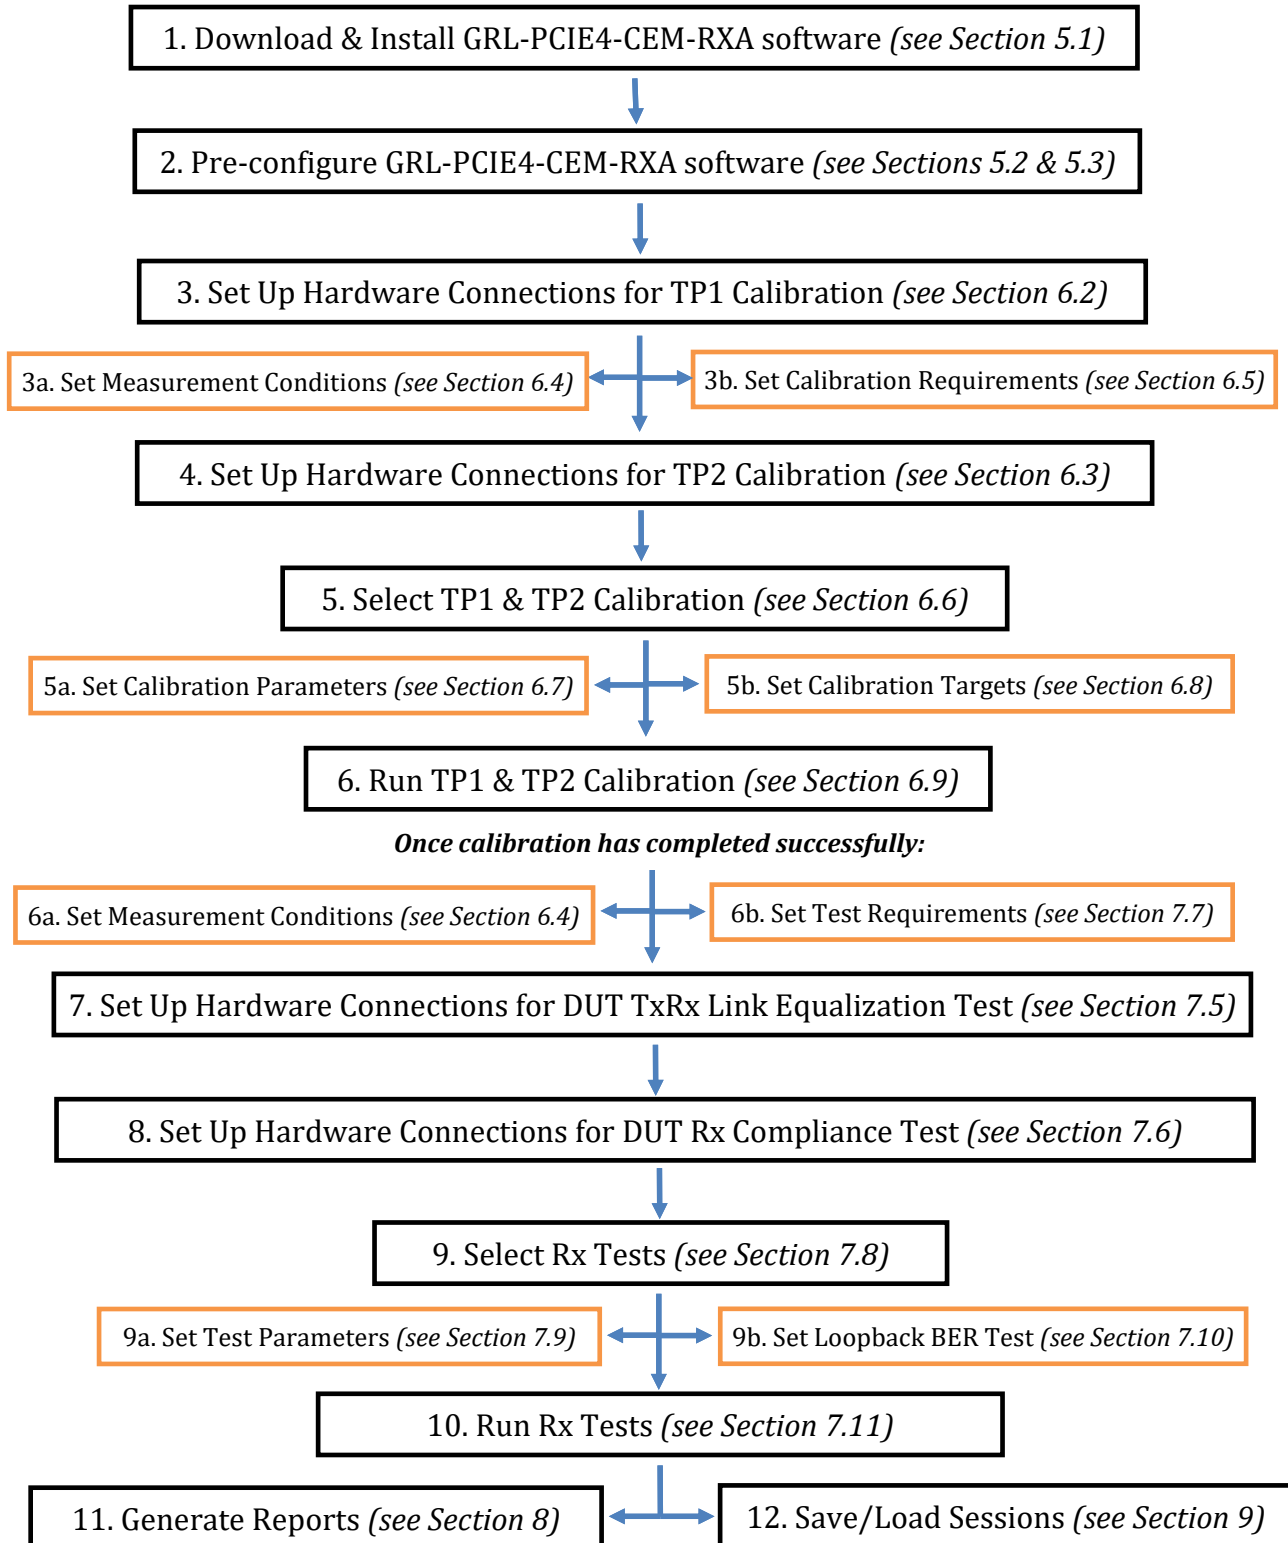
1. Download & Install GRL-PCIE4-CEM-RXA software *(see Section 5.1)*

2. Pre-configure GRL-PCIE4-CEM-RXA software *(see Sections 5.2 & 5.3)*

3. Set Up Hardware Connections for TP1 Calibration *(see Section 6.2)*

3a. Set Measurement Conditions *(see Section 6.4)*

3b. Set Calibration Requirements *(see Section 6.5)*

4. Set Up Hardware Connections for TP2 Calibration *(see Section 6.3)*

5. Select TP1 & TP2 Calibration *(see Section 6.6)*

5a. Set Calibration Parameters *(see Section 6.7)*

5b. Set Calibration Targets *(see Section 6.8)*

6. Run TP1 & TP2 Calibration *(see Section 6.9)*

***Once calibration has completed successfully:***

6a. Set Measurement Conditions *(see Section 6.4)*

6b. Set Test Requirements *(see Section 7.7)*

7. Set Up Hardware Connections for DUT TxRx Link Equalization Test *(see Section 7.5)*

8. Set Up Hardware Connections for DUT Rx Compliance Test *(see Section 7.6)*

9. Select Rx Tests *(see Section 7.8)*

9a. Set Test Parameters *(see Section 7.9)*

9b. Set Loopback BER Test *(see Section 7.10)*

10. Run Rx Tests *(see Section 7.11)*

11. Generate Reports *(see Section 8)*

12. Save/Load Sessions *(see Section 9)*